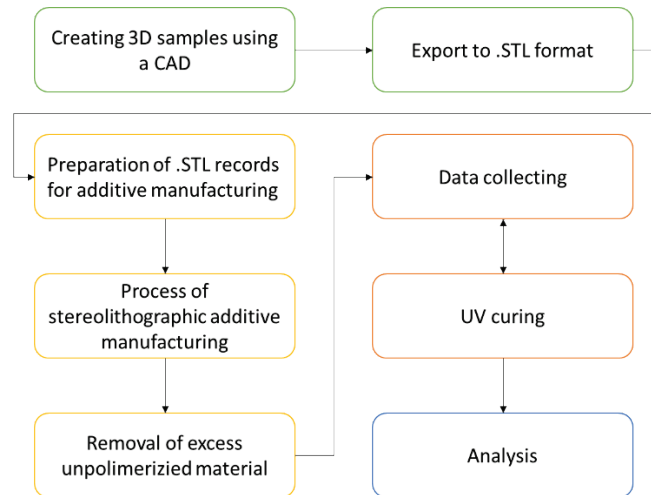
Creating 3D samples using a CAD

Export to .STL format

Preparation of .STL records for additive manufacturing

Process of stereolithographic additive manufacturing

Removal of excess unpolimerizied material

Data collecting

UV curing

Analysis